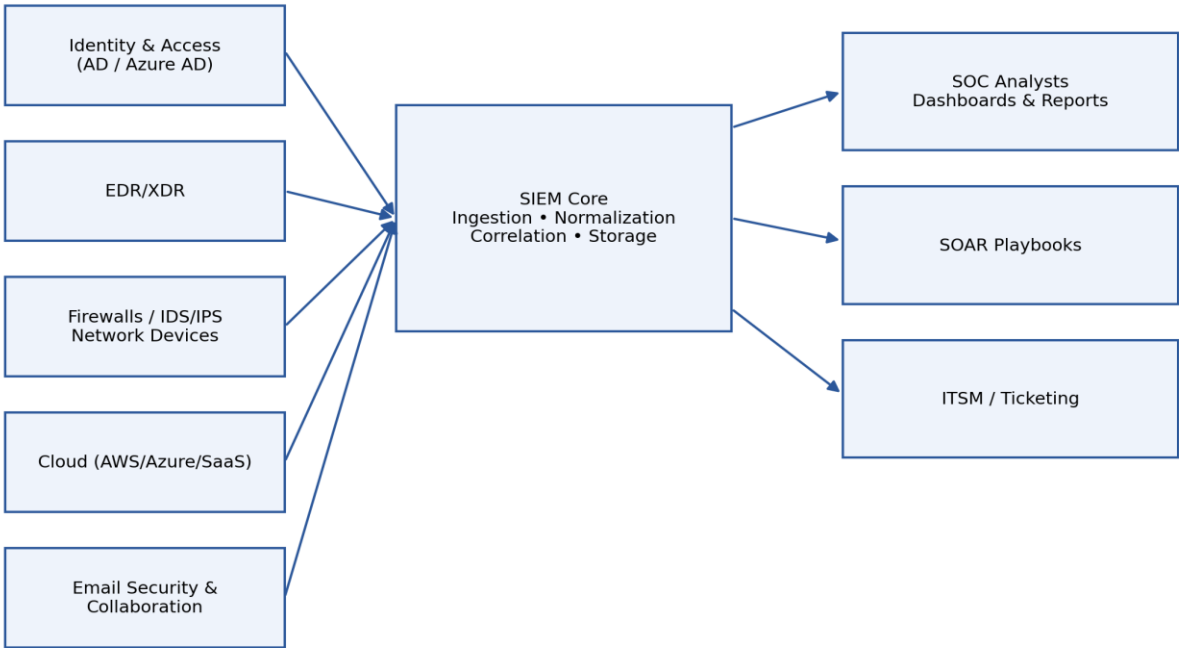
Identity & Access
(AD / Azure AD)

EDR/XDR

Firewalls / IDS/IPS
Network Devices

Cloud (AWS/Azure/SaaS)

Email Security &
Collaboration

SIEM Core
Ingestion • Normalization
Correlation • Storage

SOC Analysts
Dashboards & Reports

SOAR Playbooks

ITSM / Ticketing